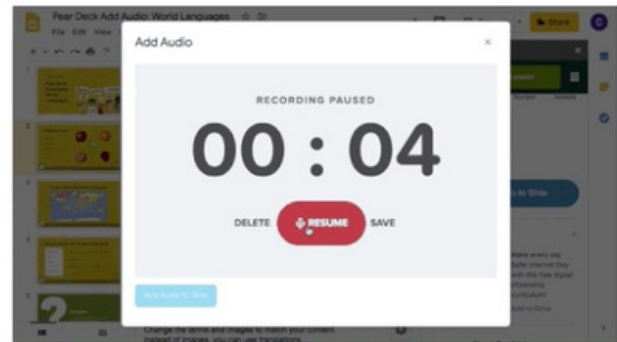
Pear Deck Add Audio: World Languages

File Edit View

Share

Add Audio

×

RECORDING PAUSED

00 : 04

DELETE

RESUME

SAVE

Add Audio to Slide

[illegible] to Slide

Change the terms and images to match your content.